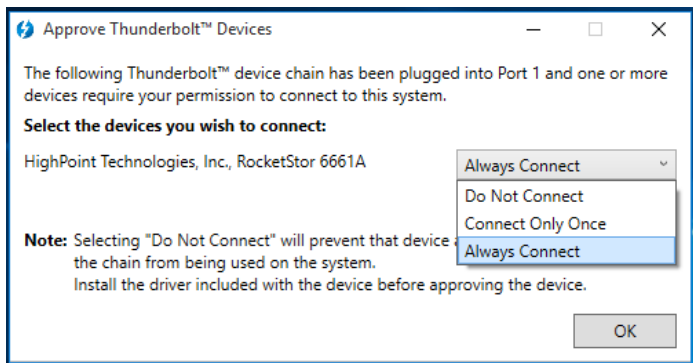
Approve Thunderbolt™ Devices

The following Thunderbolt™ device chain has been plugged into Port 1 and one or more devices require your permission to connect to this system.

Select the devices you wish to connect:

HighPoint Technologies, Inc., RocketStor 6661A

Always Connect

Do Not Connect
Connect Only Once
Always Connect

Note: Selecting "Do Not Connect" will prevent that device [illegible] the chain from being used on the system.
Install the driver included with the device before approving the device.

OK